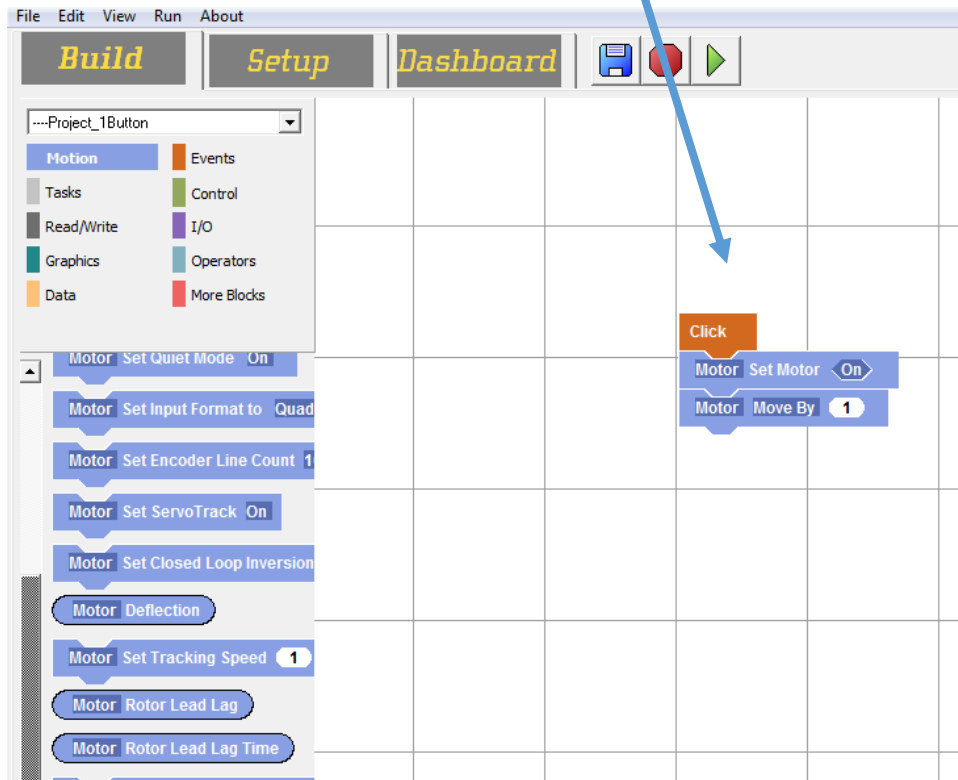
File Edit View Run About

Build Setup Dashboard

----Project_1Button

Motion
Events
Tasks
Control
Read/Write
I/O
Graphics
Operators
Data
More Blocks

Motor Set Quiet Mode On
Motor Set Input Format to Quad
Motor Set Encoder Line Count 1
Motor Set ServoTrack On
Motor Set Closed Loop Inversion
Motor Deflection
Motor Set Tracking Speed 1
Motor Rotor Lead Lag
Motor Rotor Lead Lag Time

Click
Motor Set Motor On
Motor Move By 1